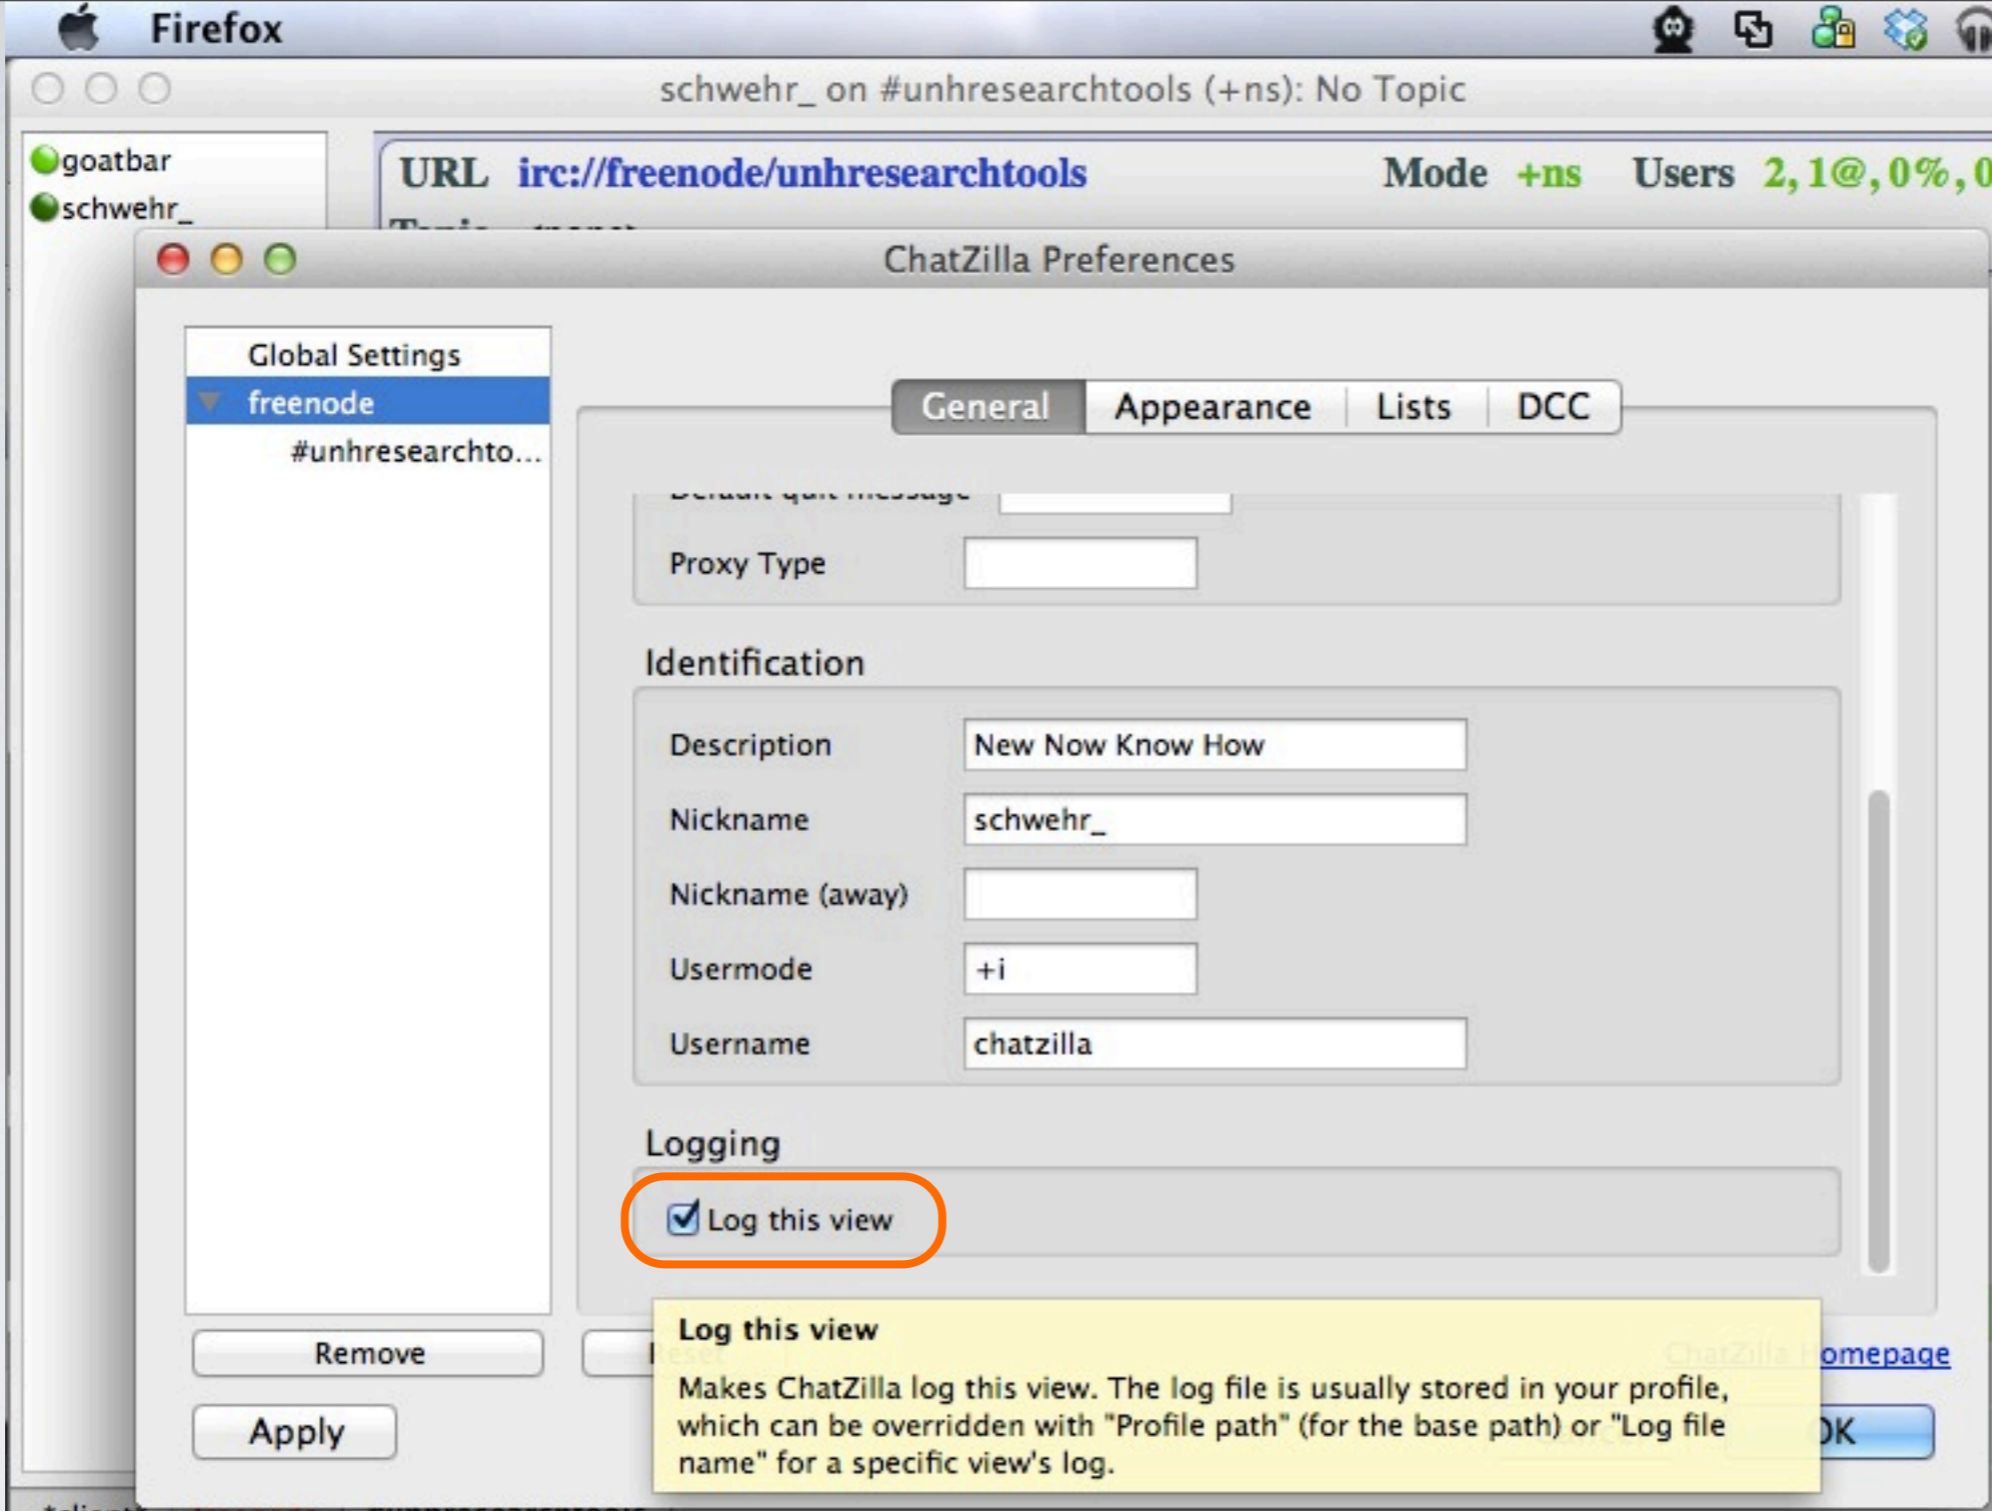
Firefox

schwehr_ on #unhresearchtools (+ns): No Topic

goatbar
schwehr_

URL irc://freenode/unhresearchtools Mode +ns Users 2, 1@, 0%, 0

ChatZilla Preferences

Global Settings
freenode
#unhresearchto...

General Appearance Lists DCC

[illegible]

Proxy Type

Identification

Description New Now Know How
Nickname schwehr_
Nickname (away)
Usermode +i
Username chatzilla

Logging

Log this view

Log this view
Makes ChatZilla log this view. The log file is usually stored in your profile, which can be overridden with "Profile path" (for the base path) or "Log file name" for a specific view's log.

Remove
Apply
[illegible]
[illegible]omepage
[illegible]K